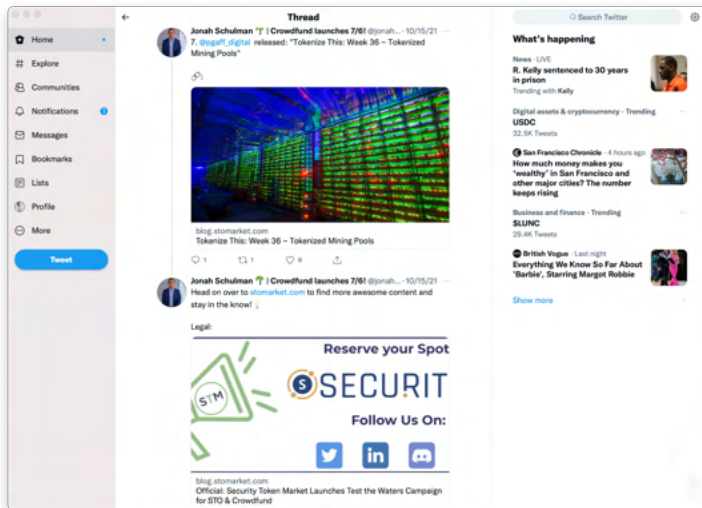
Home

Explore

Communities

Notifications

Messages

Bookmarks

Lists

Profile

More

Tweet

Thread

Jonah Schulman 🌴 | Crowdfund launches 7/6! @jonah... · 10/15/21

7. @pgaff_digital released: "Tokenize This: Week 36 – Tokenized Mining Pools"

blog.stomarket.com
Tokenize This: Week 36 ~ Tokenized Mining Pools

1 1 6

Jonah Schulman 🌴 | Crowdfund launches 7/6! @jonah... · 10/15/21

Head on over to stomarket.com to find more awesome content and stay in the know!

Legal:

Reserve your Spot

STM

SECURIT

Follow Us On:

blog.stomarket.com
Official: Security Token Market Launches Test the Waters Campaign for STO & Crowdfund

Search Twitter

What's happening

News · LIVE
R. Kelly sentenced to 30 years in prison
Trending with Kelly

Digital assets & cryptocurrency · Trending
USDC
32.5K Tweets

San Francisco Chronicle · 4 hours ago
How much money makes you 'wealthy' in San Francisco and other major cities? The number keeps rising

Business and finance · Trending
$LUNC
29.4K Tweets

British Vogue · Last night
Everything We Know So Far About 'Barbie', Starring Margot Robbie

Show more